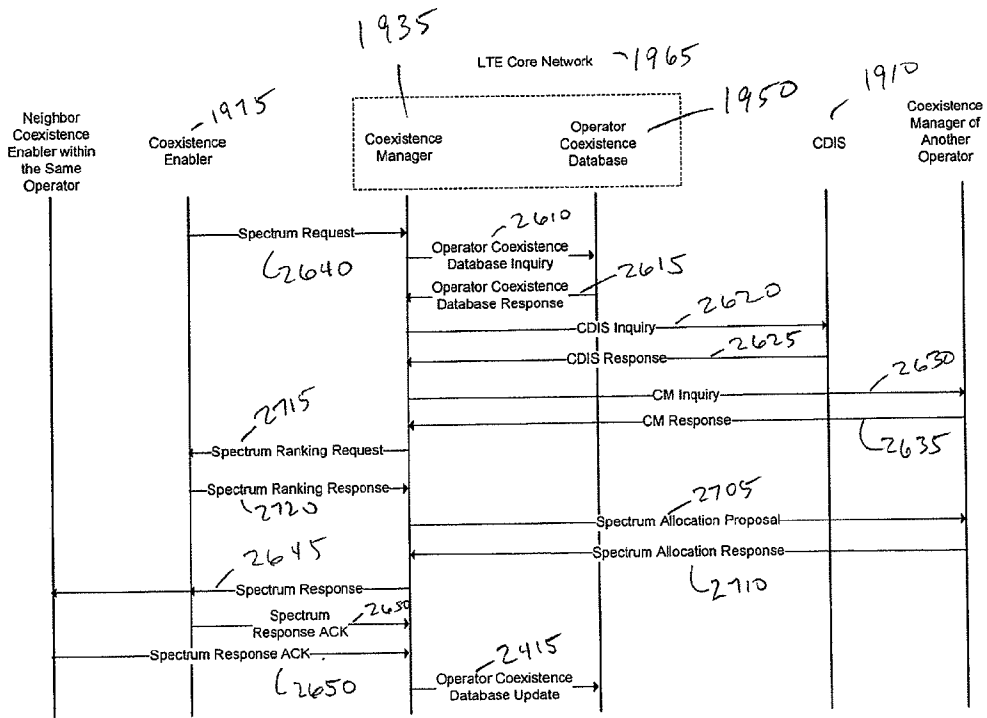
1935

LTE Core Network 1965

1910

1950

1975

Neighbor Coexistence Enabler within the Same Operator

Coexistence Enabler

Coexistence Manager

Operator Coexistence Database

CDIS

Coexistence Manager of Another Operator

Spectrum Request

2640

2610

Operator Coexistence Database Inquiry

2615

Operator Coexistence Database Response

2620

CDIS Inquiry

2625

CDIS Response

2630

CM Inquiry

CM Response

2635

2715

Spectrum Ranking Request

Spectrum Ranking Response

2720

2705

Spectrum Allocation Proposal

Spectrum Allocation Response

2710

2645

Spectrum Response

2650

Spectrum Response ACK

Spectrum Response ACK

2415

2650

Operator Coexistence Database Update